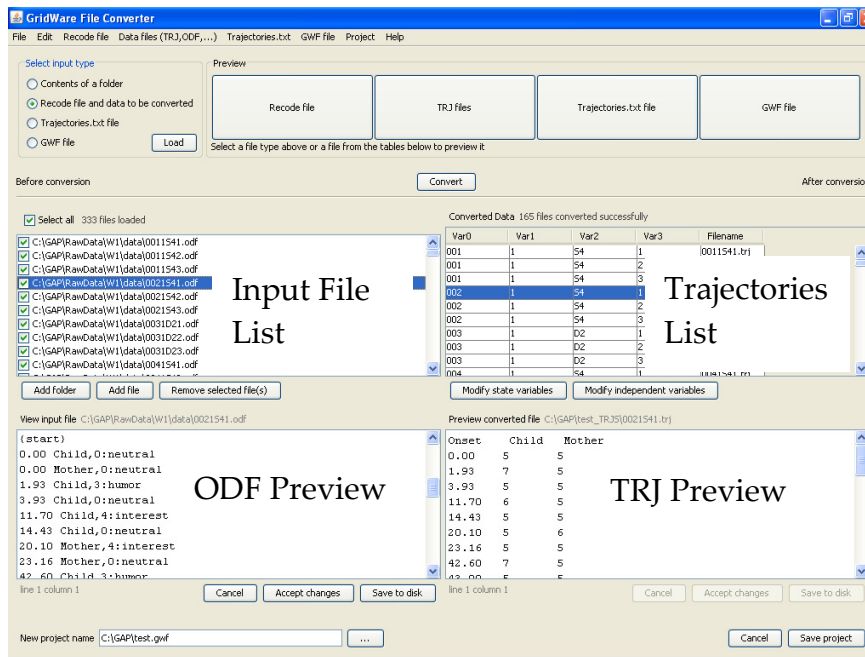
GridWare File Converter

File Edit Recode file Data files (TRJ,ODF,...) Trajectories.txt GWF file Project Help

Select input type
Contents of a folder
Recode file and data to be converted
Trajectories.txt file
GWF file
Load

Preview
Recode file
TRJ files
Trajectories.txt file
GWF file
Select a file type above or a file from the tables below to preview it

Before conversion
Convert
After conversio

Select all 333 files loaded

C:\GAP\RawData\W1\data\0011S41.odf
C:\GAP\RawData\W1\data\0011S42.odf
C:\GAP\RawData\W1\data\0011S43.odf
C:\GAP\RawData\W1\data\0021S41.odf
C:\GAP\RawData\W1\data\0021S42.odf
C:\GAP\RawData\W1\data\0021S43.odf
C:\GAP\RawData\W1\data\0031D21.odf
C:\GAP\RawData\W1\data\0031D22.odf
C:\GAP\RawData\W1\data\0031D23.odf
C:\GAP\RawData\W1\data\0041S41.odf

Input File List

Add folder Add file Remove selected file(s)

Converted Data 165 files converted successfully

| Var0 | Var1 | Var2 | Var3 | Filename |
|---|---|---|---|---|
| 001 | 1 | S4 | 1 | 0011S41.trj |
| 001 | 1 | S4 | 2 | |
| 001 | 1 | S4 | 3 | |
| 002 | 1 | S4 | 1 | |
| 002 | 1 | S4 | 2 | |
| 002 | 1 | S4 | 3 | |
| 003 | 1 | D2 | 1 | |
| 003 | 1 | D2 | 2 | |
| 003 | 1 | D2 | 3 | |
| 004 | 1 | S4 | 1 | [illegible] |

Trajectories List

Modify state variables Modify independent variables

View input file C:\GAP\RawData\W1\data\0021S41.odf

{start}
0.00 Child,0:neutral
0.00 Mother,0:neutral
1.93 Child,3:humor
3.93 Child,0:neutral
11.70 Child,4:interest
14.43 Child,0:neutral
20.10 Mother,4:interest
23.16 Mother,0:neutral
42.60 Child,3:humor

ODF Preview

line 1 column 1
Cancel Accept changes Save to disk

Preview converted file C:\GAP\test_TRJS\0021S41.trj

Onset Child Mother
0.00 5 5
1.93 7 5
3.93 5 5
11.70 6 5
14.43 5 5
20.10 5 6
23.16 5 5
42.60 7 5
43.00 5 5

TRJ Preview

line 1 column 1
Cancel Accept changes Save to disk

New project name C:\GAP\test.gwf ...

Cancel Save project